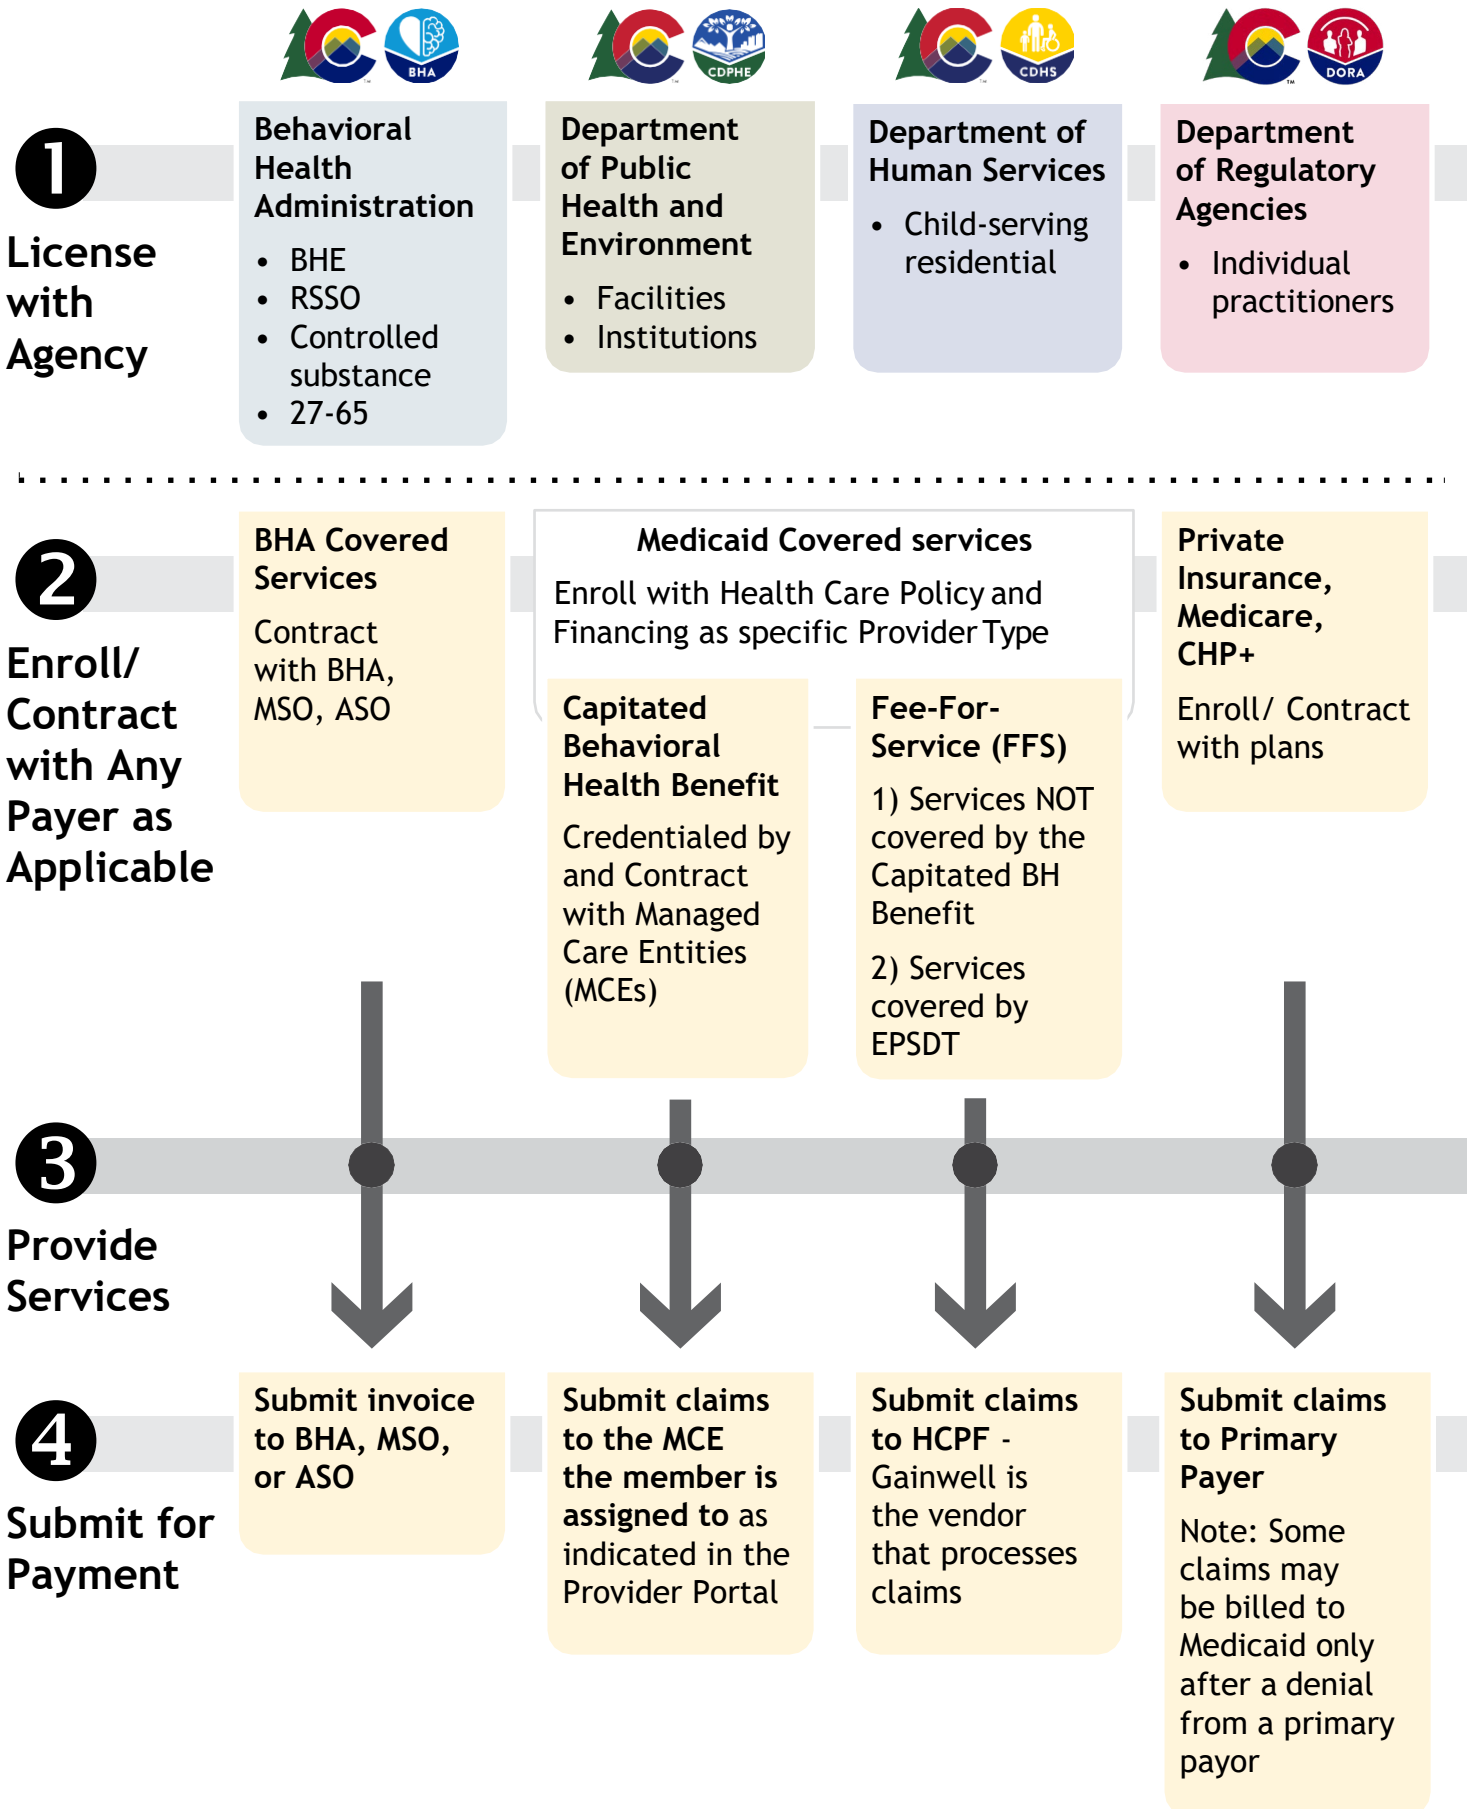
BHA

CDPHE

CDHS

DORA

1

License with Agency

Behavioral Health Administration

- BHE
- RSSO
- Controlled substance
- 27-65

Department of Public Health and Environment

- Facilities
- Institutions

Department of Human Services

- Child-serving residential

Department of Regulatory Agencies

- Individual practitioners

2

Enroll/ Contract with Any Payer as Applicable

BHA Covered Services

Contract with BHA, MSO, ASO

Medicaid Covered services

Enroll with Health Care Policy and Financing as specific Provider Type

Capitated Behavioral Health Benefit

Credentialed by and Contract with Managed Care Entities (MCEs)

Fee-For-Service (FFS)

1) Services NOT covered by the Capitated BH Benefit

2) Services covered by EPSDT

Private Insurance, Medicare, CHP+

Enroll/ Contract with plans

3

Provide Services

4

Submit for Payment

Submit invoice to BHA, MSO, or ASO

Submit claims to the MCE the member is assigned to as indicated in the Provider Portal

Submit claims to HCPF - Gainwell is the vendor that processes claims

Submit claims to Primary Payer

Note: Some claims may be billed to Medicaid only after a denial from a primary payor